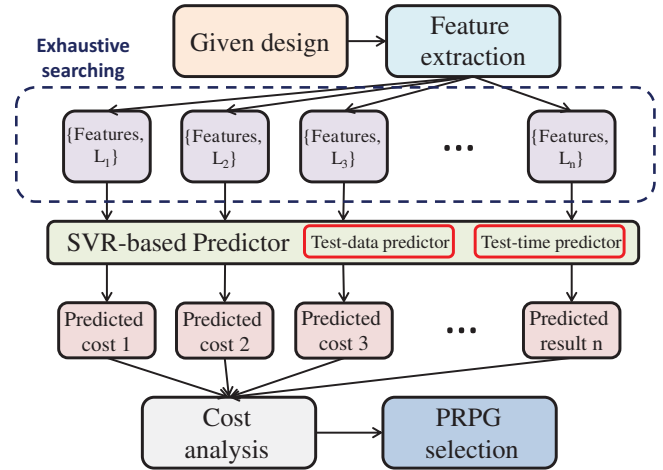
Given design

Feature extraction

Exhaustive searching

{Features, $L_1$}

{Features, $L_2$}

{Features, $L_3$}

...

{Features, $L_n$}

SVR-based Predictor

Test-data predictor

Test-time predictor

Predicted cost 1

Predicted cost 2

Predicted cost 3

...

Predicted result n

Cost analysis

PRPG selection